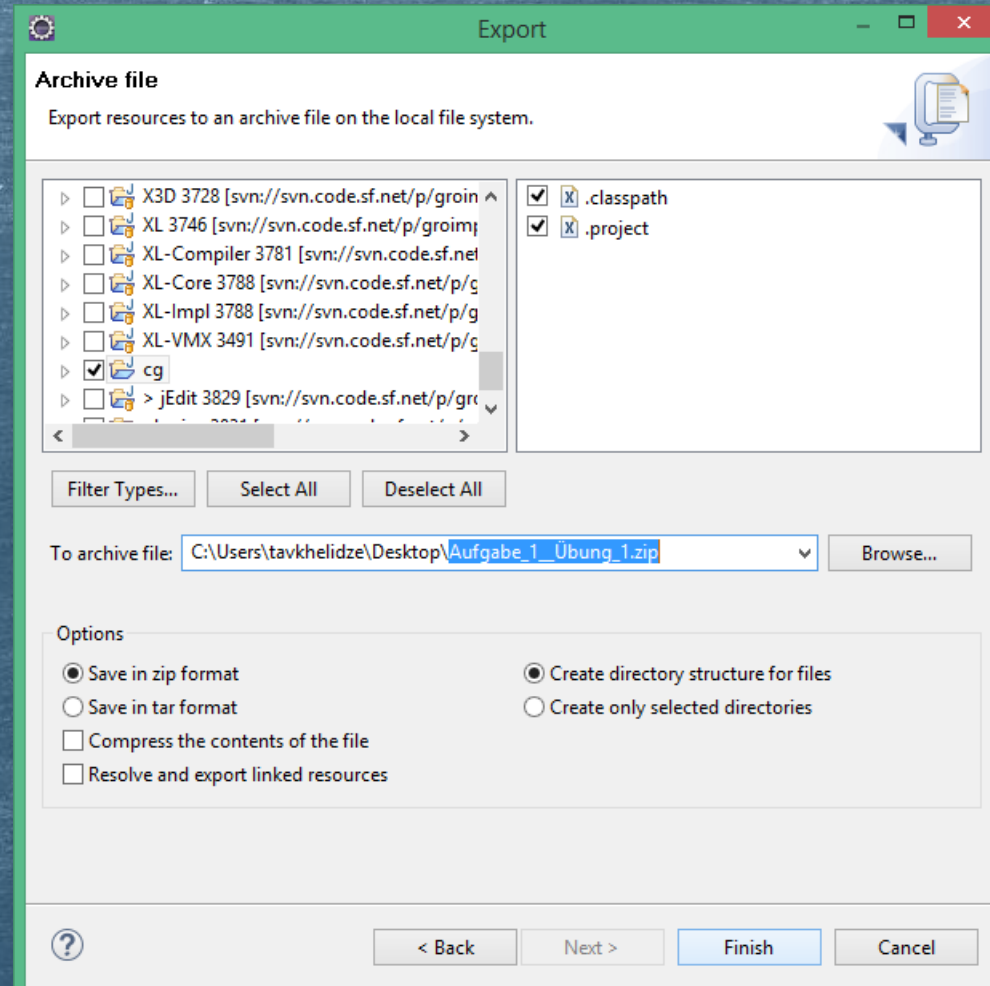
Export

Archive file

Export resources to an archive file on the local file system.

X3D 3728 [svn://svn.code.sf.net/p/groin
XL 3746 [svn://svn.code.sf.net/p/groimp
XL-Compiler 3781 [svn://svn.code.sf.net
XL-Core 3788 [svn://svn.code.sf.net/p/g
XL-Impl 3788 [svn://svn.code.sf.net/p/g
XL-VMX 3491 [svn://svn.code.sf.net/p/g
cg
> jEdit 3829 [svn://svn.code.sf.net/p/gro
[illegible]

.classpath
.project

Filter Types... Select All Deselect All

To archive file: C:\Users\tavkhelidze\Desktop\Aufgabe_1__Übung_1.zip Browse...

Options

Save in zip format
Save in tar format
Compress the contents of the file
Resolve and export linked resources
Create directory structure for files
Create only selected directories

?
< Back Next > Finish Cancel